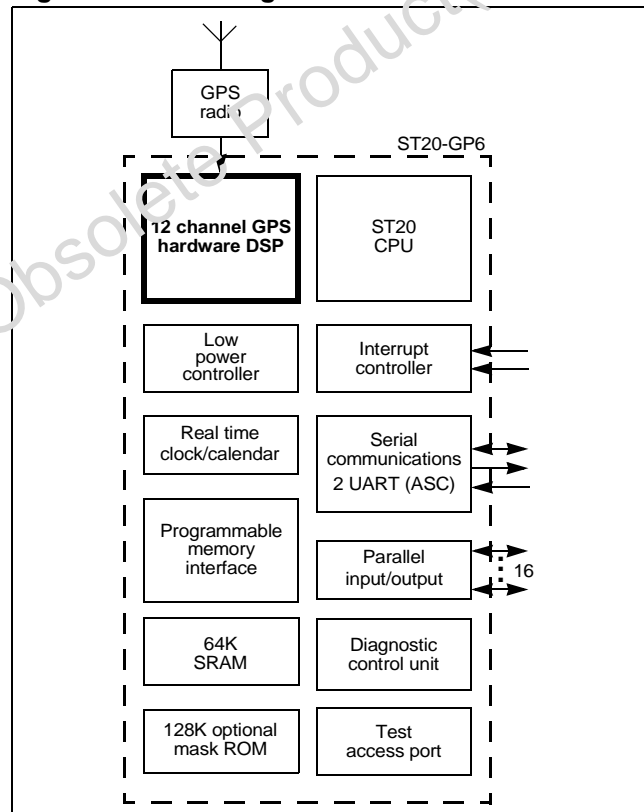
GPS radio

ST20-GP6

12 channel GPS hardware DSP

ST20 CPU

Low power controller

Interrupt controller

Real time clock/calendar

Serial communications 2 UART (ASC)

Programmable memory interface

Parallel input/output

16

64K SRAM

Diagnostic control unit

128K optional mask ROM

Test access port

Obsolete Product